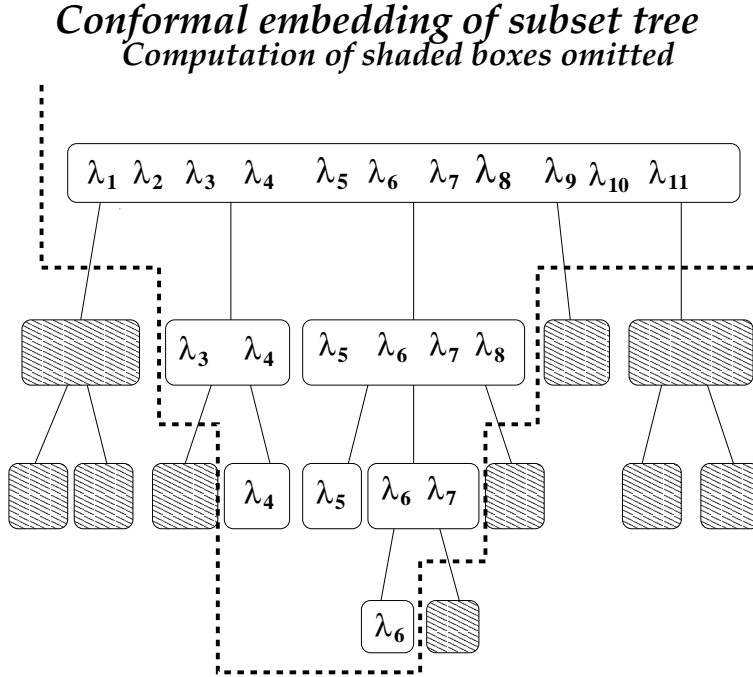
Conformal embedding of subset tree
Computation of shaded boxes omitted

$\lambda_1$ $\lambda_2$ $\lambda_3$ $\lambda_4$ $\lambda_5$ $\lambda_6$ $\lambda_7$ $\lambda_8$ $\lambda_9$ $\lambda_{10}$ $\lambda_{11}$

$\lambda_3$ $\lambda_4$

$\lambda_5$ $\lambda_6$ $\lambda_7$ $\lambda_8$

$\lambda_4$

$\lambda_5$

$\lambda_6$ $\lambda_7$

$\lambda_6$